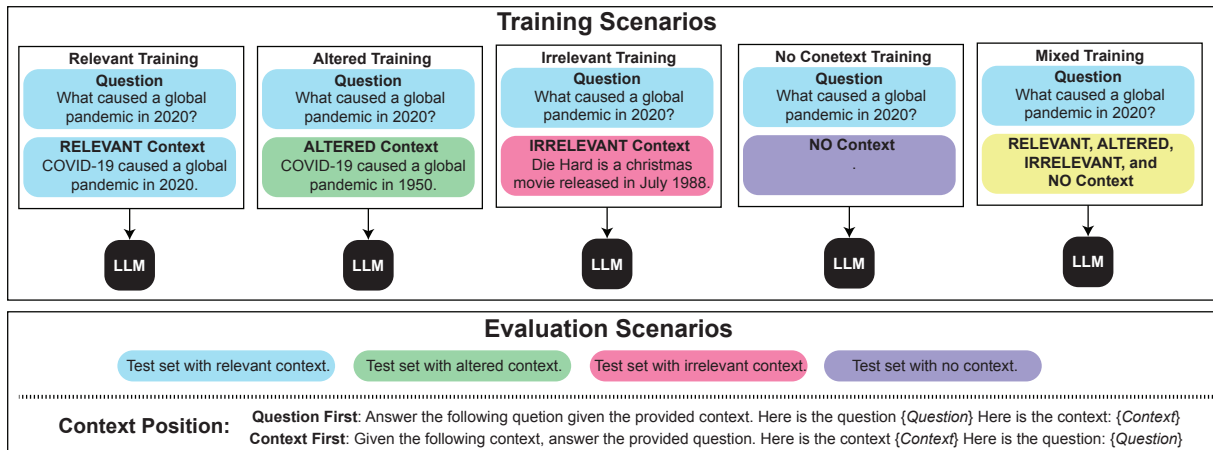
Training Scenarios

Relevant Training
Question
What caused a global pandemic in 2020?
RELEVANT Context
COVID-19 caused a global pandemic in 2020.
LLM

Altered Training
Question
What caused a global pandemic in 2020?
ALTERED Context
COVID-19 caused a global pandemic in 1950.
LLM

Irrelevant Training
Question
What caused a global pandemic in 2020?
IRRELEVANT Context
Die Hard is a christmas movie released in July 1988.
LLM

No Conetext Training
Question
What caused a global pandemic in 2020?
NO Context
.
LLM

Mixed Training
Question
What caused a global pandemic in 2020?
RELEVANT, ALTERED, IRRELEVANT, and NO Context
LLM

Evaluation Scenarios

Test set with relevant context.
Test set with altered context.
Test set with irrelevant context.
Test set with no context.

Context Position:
Question First: Answer the following quetion given the provided context. Here is the question {Question} Here is the context: {Context}
Context First: Given the following context, answer the provided question. Here is the context {Context} Here is the question: {Question}